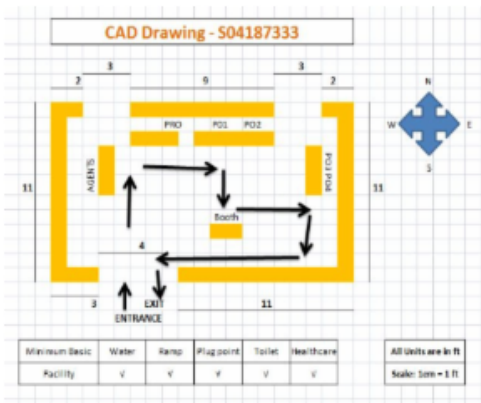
CAD Drawing - S04187333

3

2

9

3

2

N

W

E

S

PRO

PO1

PO2

AGENTS

PO4 PO3

11

11

Booth

4

3

EXIT

11

ENTRANCE

| Minimum Basic | Water | Ramp | Plug point | Toilet | Healthcare |
|---|---|---|---|---|---|
| Facility | √ | √ | √ | √ | √ |

All Units are in ft

Scale: 1cm = 1 ft